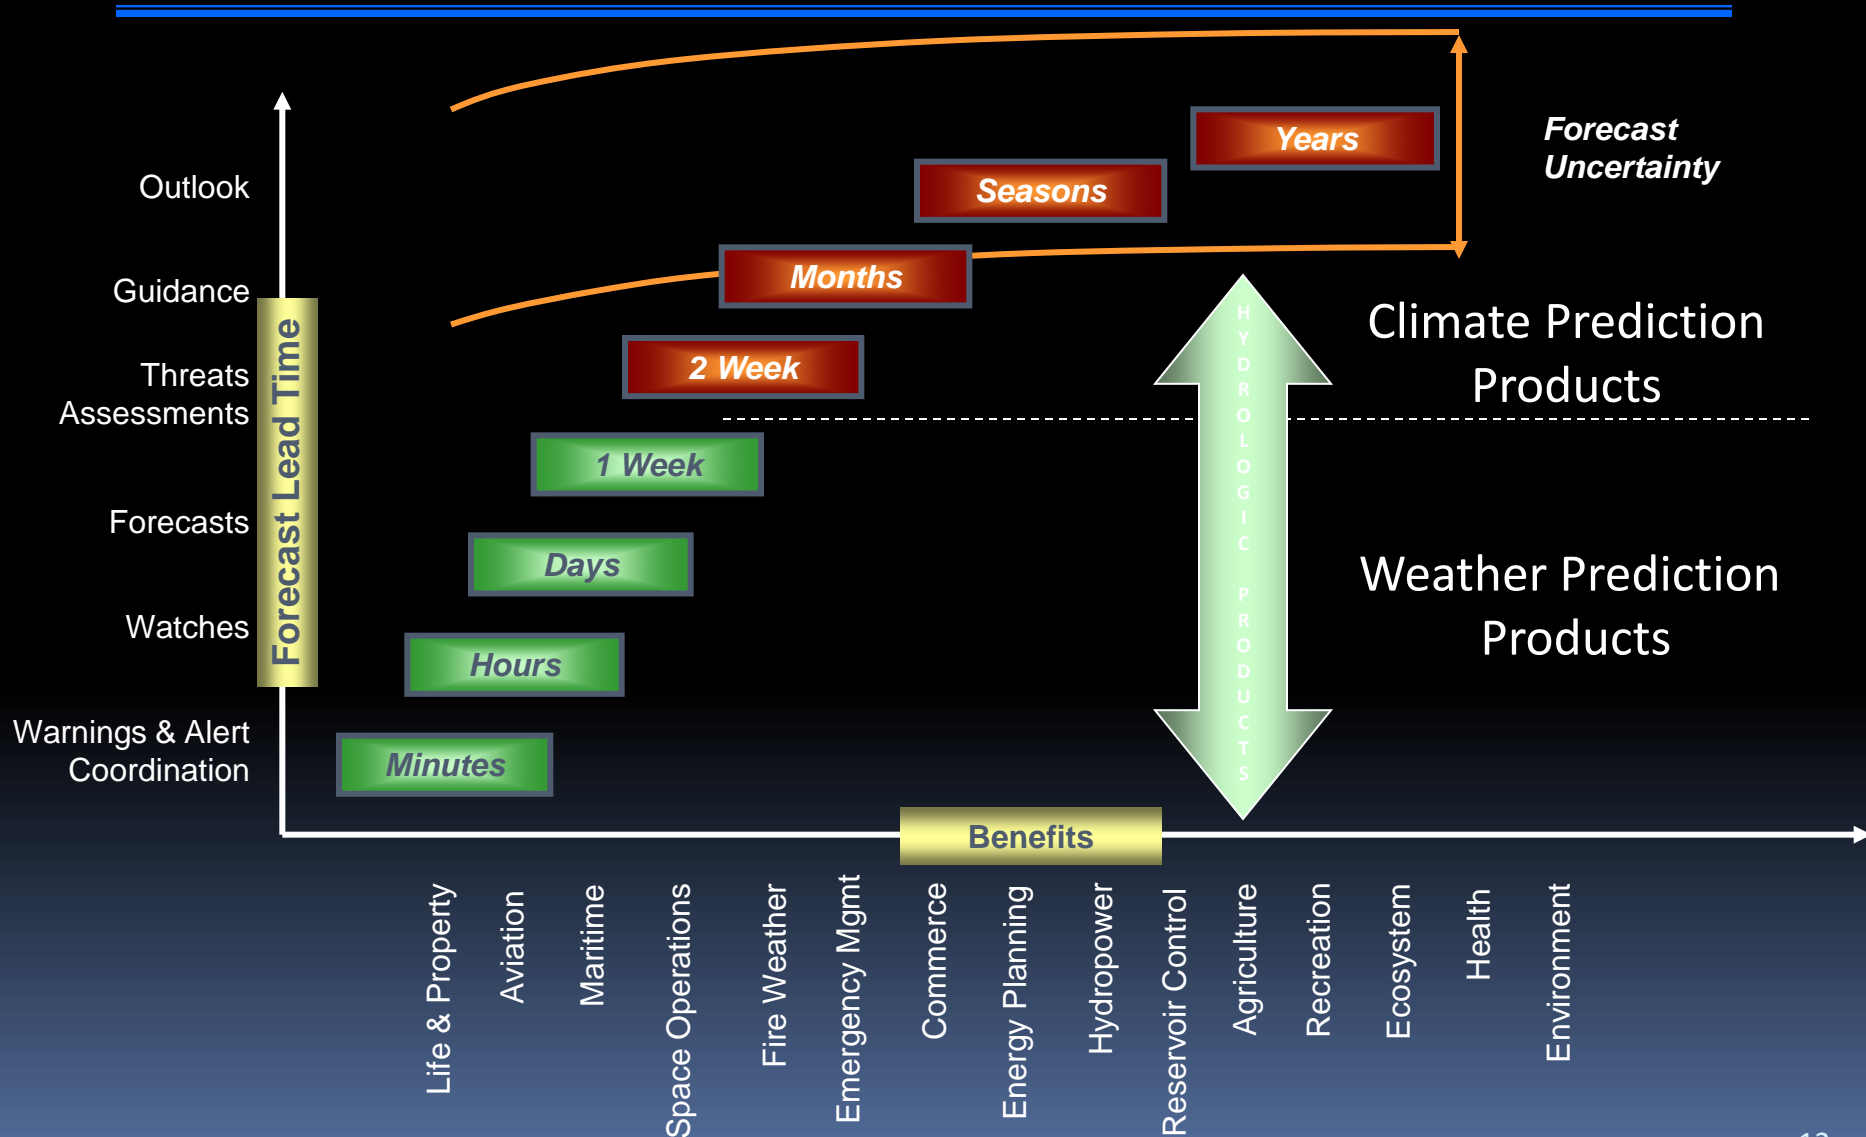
Forecast Uncertainty

Years

Seasons

Months

2 Week

1 Week

Days

Hours

Minutes

Outlook

Guidance

Threats Assessments

Forecasts

Watches

Warnings & Alert Coordination

Forecast Lead Time

Climate Prediction Products

Weather Prediction Products

HYDROLOGIC PRODUCTS

Benefits

Life & Property

Aviation

Maritime

Space Operations

Fire Weather

Emergency Mgmt

Commerce

Energy Planning

Hydropower

Reservoir Control

Agriculture

Recreation

Ecosystem

Health

Environment